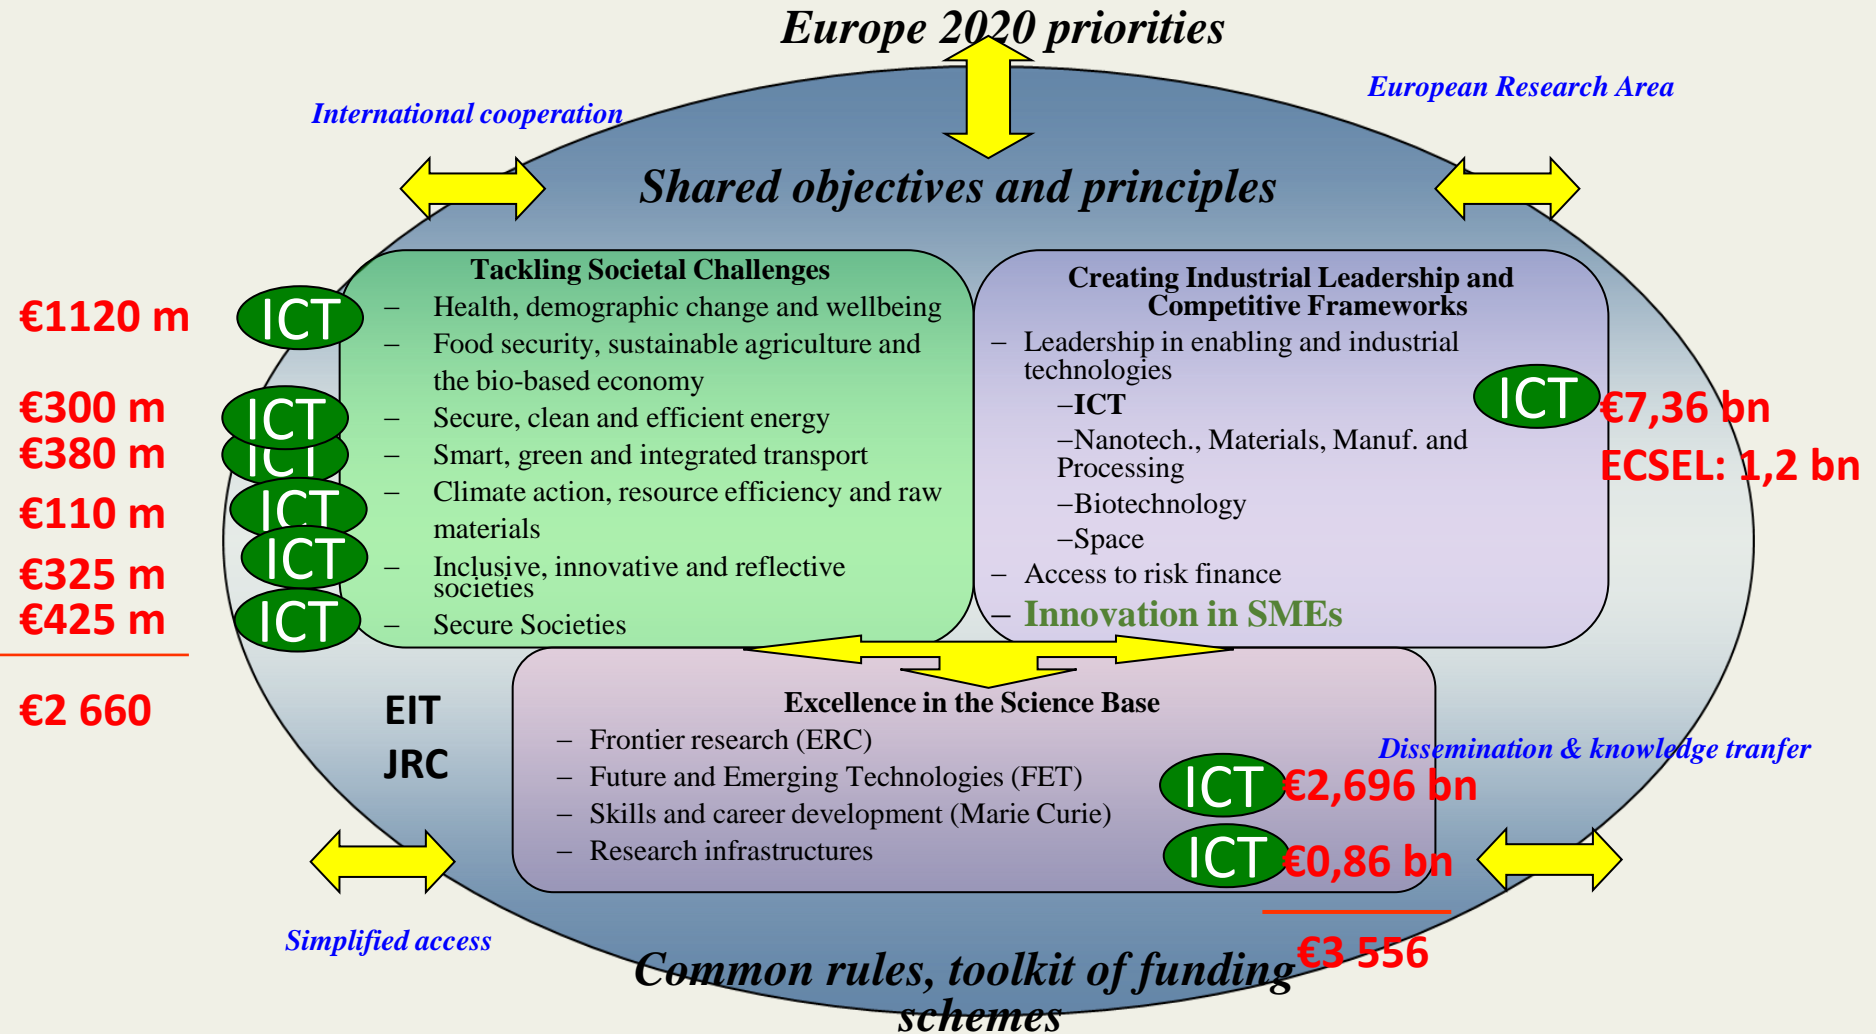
Europe 2020 priorities

International cooperation

European Research Area

Shared objectives and principles

Tackling Societal Challenges
– Health, demographic change and wellbeing
– Food security, sustainable agriculture and the bio-based economy
– Secure, clean and efficient energy
– Smart, green and integrated transport
– Climate action, resource efficiency and raw materials
– Inclusive, innovative and reflective societies
– Secure Societies

€1120 m ICT
€300 m ICT
€380 m ICT
€110 m ICT
€325 m ICT
€425 m ICT

€2 660

Creating Industrial Leadership and Competitive Frameworks
– Leadership in enabling and industrial technologies
–ICT
–Nanotech., Materials, Manuf. and Processing
–Biotechnology
–Space
– Access to risk finance
– Innovation in SMEs

ICT €7,36 bn
ECSEL: 1,2 bn

EIT
JRC

Excellence in the Science Base
– Frontier research (ERC)
– Future and Emerging Technologies (FET)
– Skills and career development (Marie Curie)
– Research infrastructures

Dissemination & knowledge tranfer

ICT €2,696 bn
ICT €0,86 bn

€3 556

Simplified access

Common rules, toolkit of funding schemes